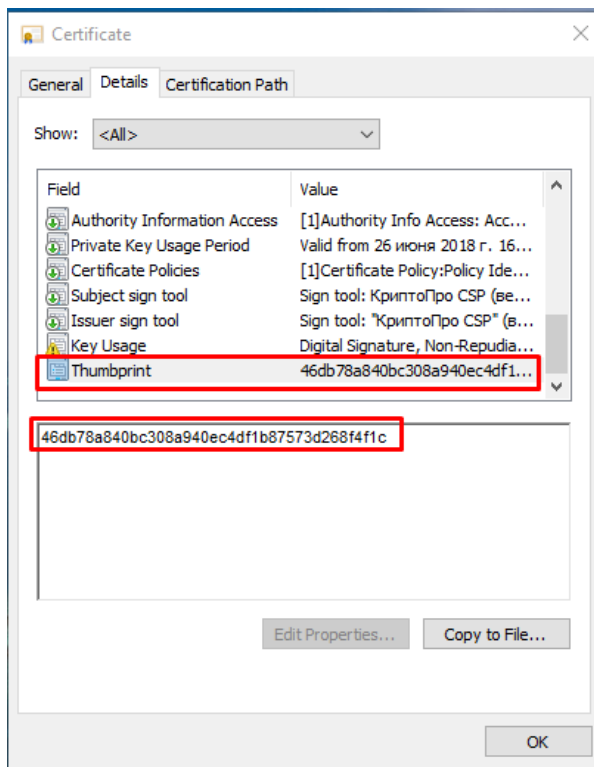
Certificate

General | Details | Certification Path

Show: <All>

| Field | Value |
|---|---|
| Authority Information Access | [1]Authority Info Access: Acc... |
| Private Key Usage Period | Valid from 26 июня 2018 г. 16... |
| Certificate Policies | [1]Certificate Policy:Policy Ide... |
| Subject sign tool | Sign tool: КриптоПро CSP (ве... |
| Issuer sign tool | Sign tool: "КриптоПро CSP" (в... |
| Key Usage | Digital Signature, Non-Repudia... |
| Thumbprint | 46db78a840bc308a940ec4df1... |

46db78a840bc308a940ec4df1b87573d268f4f1c

Edit Properties... | Copy to File...

OK